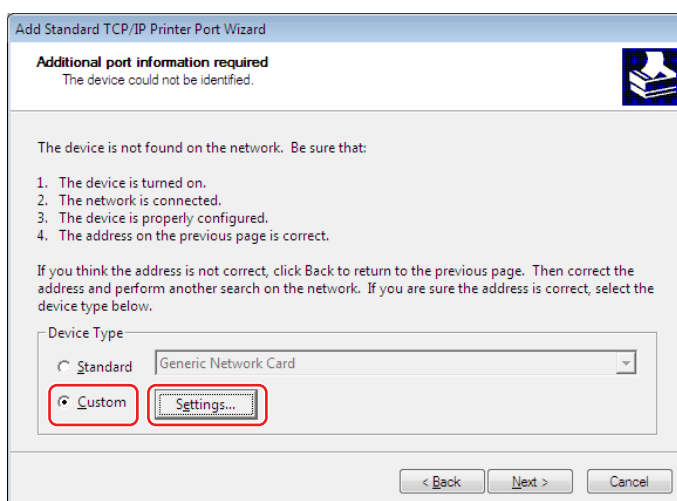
Add Standard TCP/IP Printer Port Wizard

Additional port information required
The device could not be identified.

The device is not found on the network. Be sure that:

1. The device is turned on.
2. The network is connected.
3. The device is properly configured.
4. The address on the previous page is correct.

If you think the address is not correct, click Back to return to the previous page. Then correct the address and perform another search on the network. If you are sure the address is correct, select the device type below.

Device Type

Standard Generic Network Card

Custom Settings...

< Back Next > Cancel